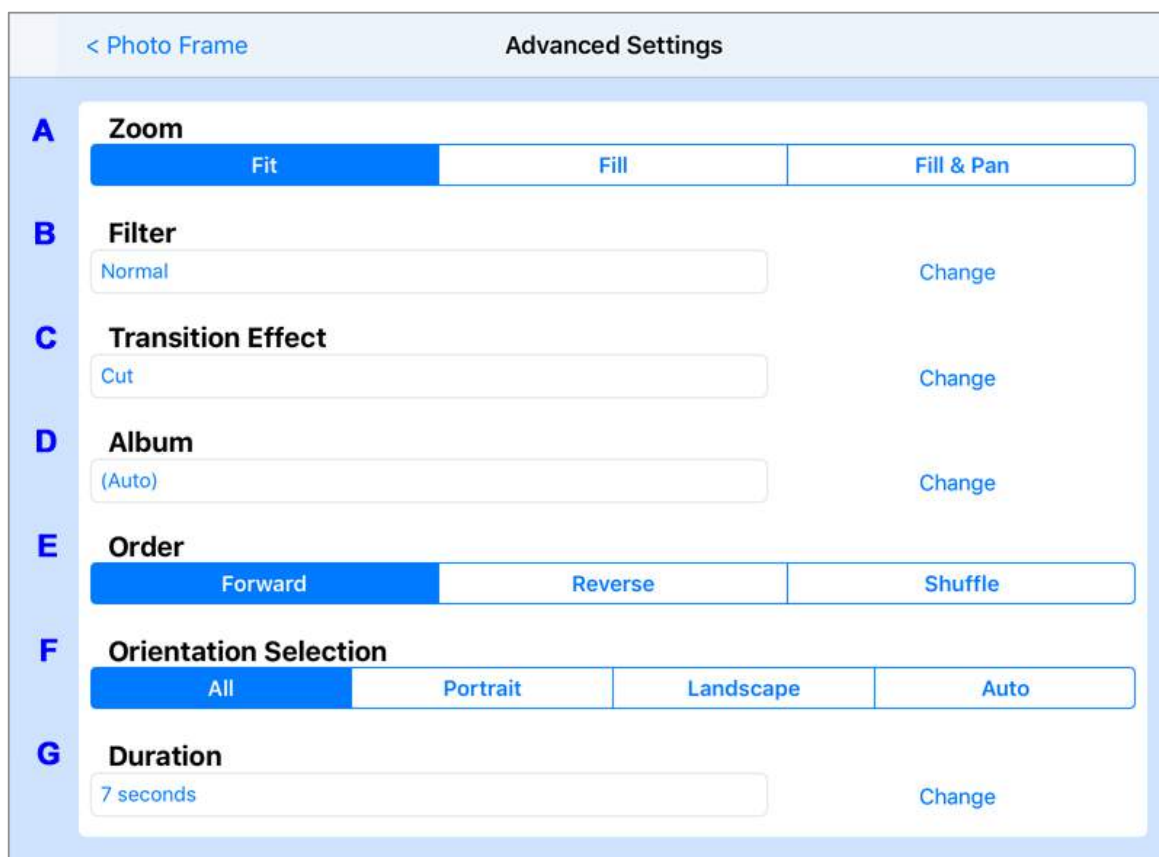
< Photo Frame
Advanced Settings

A
Zoom
Fit | Fill | Fill & Pan

B
Filter
Normal
Change

C
Transition Effect
Cut
Change

D
Album
(Auto)
Change

E
Order
Forward | Reverse | Shuffle

F
Orientation Selection
All | Portrait | Landscape | Auto

G
Duration
7 seconds
Change